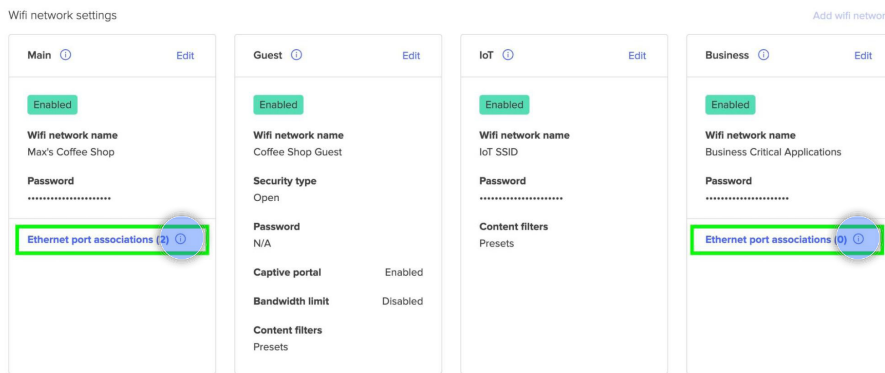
Wifi network settings

Add wifi networ

Main ⓘ Edit

Enabled

Wifi network name
Max's Coffee Shop

Password
••••••••••••••••••••

Ethernet port associations (2) ⓘ

Guest ⓘ Edit

Enabled

Wifi network name
Coffee Shop Guest

Security type
Open

Password
N/A

Captive portal Enabled

Bandwidth limit Disabled

Content filters
Presets

IoT ⓘ Edit

Enabled

Wifi network name
IoT SSID

Password
••••••••••••••••••••

Content filters
Presets

Business ⓘ Edit

Enabled

Wifi network name
Business Critical Applications

Password
••••••••••••••••••••

Ethernet port associations (0) ⓘ